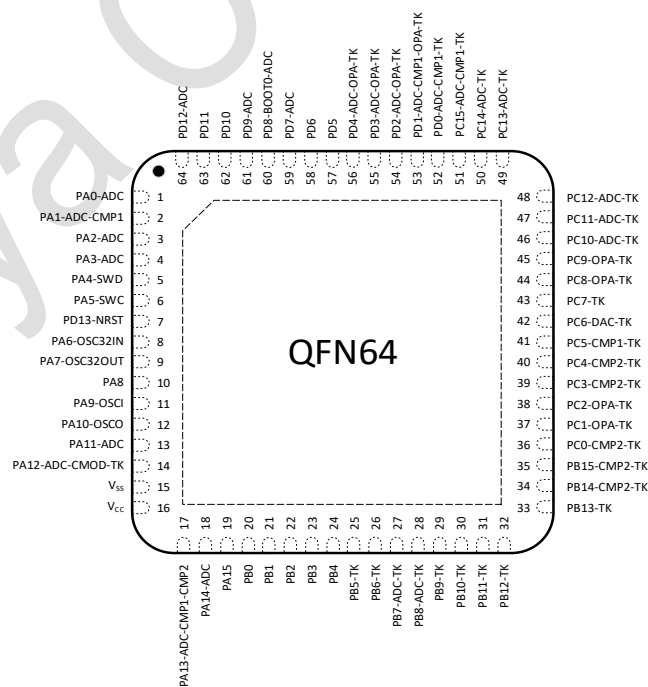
PD12-ADC
PD11
PD10
PD9-ADC
PD8-BOOT0-ADC
PD7-ADC
PD6
PD5
PD4-ADC-OPA-TK
PD3-ADC-OPA-TK
PD2-ADC-OPA-TK
PD1-ADC-CMP1-OPA-TK
PD0-ADC-CMP1-TK
PC15-ADC-CMP1-TK
PC14-ADC-TK
PC13-ADC-TK

64 63 62 61 60 59 58 57 56 55 54 53 52 51 50 49

PA0-ADC 1
PA1-ADC-CMP1 2
PA2-ADC 3
PA3-ADC 4
PA4-SWD 5
PA5-SWC 6
PD13-NRST 7
PA6-OSC32IN 8
PA7-OSC32OUT 9
PA8 10
PA9-OSCI 11
PA10-OSCO 12
PA11-ADC 13
PA12-ADC-CMOD-TK 14
$V_{SS}$ 15
$V_{CC}$ 16

QFN64

48 PC12-ADC-TK
47 PC11-ADC-TK
46 PC10-ADC-TK
45 PC9-OPA-TK
44 PC8-OPA-TK
43 PC7-TK
42 PC6-DAC-TK
41 PC5-CMP1-TK
40 PC4-CMP2-TK
39 PC3-CMP2-TK
38 PC2-OPA-TK
37 PC1-OPA-TK
36 PC0-CMP2-TK
35 PB15-CMP2-TK
34 PB14-CMP2-TK
33 PB13-TK

17 18 19 20 21 22 23 24 25 26 27 28 29 30 31 32

PA13-ADC-CMP1-CMP2
PA14-ADC
PA15
PB0
PB1
PB2
PB3
PB4
PB5-TK
PB6-TK
PB7-ADC-TK
PB8-ADC-TK
PB9-TK
PB10-TK
PB11-TK
PB12-TK